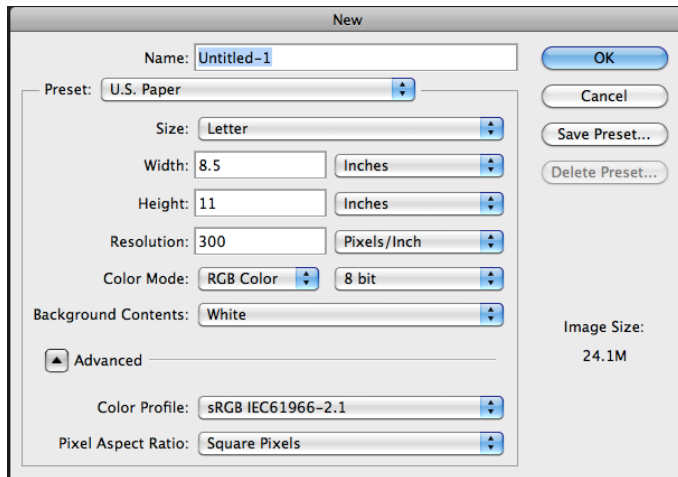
New

Name: Untitled-1

OK

Preset: U.S. Paper

Cancel

Size: Letter

Save Preset...

Width: 8.5 Inches

Delete Preset...

Height: 11 Inches

Resolution: 300 Pixels/Inch

Color Mode: RGB Color 8 bit

Background Contents: White

Image Size:

24.1M

Advanced

Color Profile: sRGB IEC61966-2.1

Pixel Aspect Ratio: Square Pixels